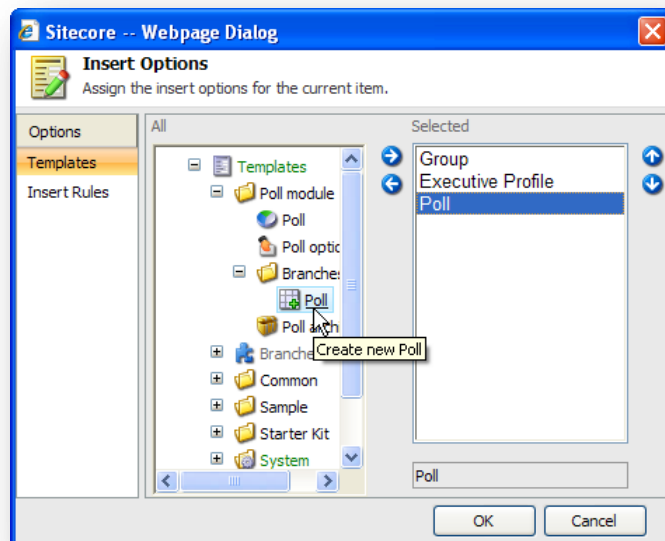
Sitecore -- Webpage Dialog

Insert Options
Assign the insert options for the current item.

Options
Templates
Insert Rules

All

Templates
Poll module
Poll
Poll optic
Branches
Poll
Poll arch
Branche
Common
Sample
Starter Kit
System

Create new Poll

Selected

Group
Executive Profile
Poll

Poll

OK
Cancel